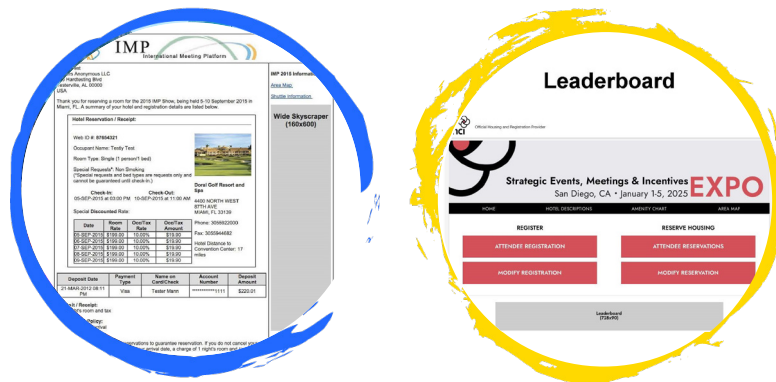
IMP
International Meeting Platform

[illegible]
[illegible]s Anonymous LLC
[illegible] Hardheading Blvd
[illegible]sterville, AL 00000
USA

Thank you for reserving a room for the 2015 IMP Show, being held 5-10 September 2015 in Miami, FL. A summary of your hotel and registration details are listed below.

Hotel Reservation / Receipt:

Web ID #: 97804321

Occupant Name: Testy Test

Room Type: Single (1 person/1 bed)

Special Requests*: Non Smoking
(*Special requests and bed types are requests only and cannot be guaranteed until check-in.)

Check-In: 05-SEP-2015 at 03:00 PM
Check-Out: 10-SEP-2015 at 11:00 AM

Special Discounted Rate:

| Date | Room Rate | Occ/Tax Rate | Occ/Tax Amount |
|---|---|---|---|
| 05-SEP-2015 | $199.00 | 10.00% | $19.90 |
| 06-SEP-2015 | $199.00 | 10.00% | $19.90 |
| 07-SEP-2015 | $199.00 | 10.00% | $19.90 |
| 08-SEP-2015 | $199.00 | 10.00% | $19.90 |
| 09-SEP-2015 | $199.00 | 10.00% | $19.90 |

Doral Golf Resort and Spa
4400 NORTH WEST 87TH AVE
MIAMI, FL 33139

Phone: 3056922000

Fax: 3055944682

Hotel Distance to Convention Center: 17 miles

| Deposit Date | Payment Type | Name on Card/Check | Account Number | Deposit Amount |
|---|---|---|---|---|
| 21-MAR-2012 08:11 PM | Visa | Tester Mann | ***********1111 | $220.01 |

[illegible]t / Receipt:
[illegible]t's room and tax

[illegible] Policy:
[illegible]rival

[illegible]servations to guarantee reservation. If you do not cancel your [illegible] arrival date, a charge of 1 night's room and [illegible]

IMP 2015 Information
Area Map
Shuttle Information

Wide Skyscraper (160x600)

Leaderboard

ICI Official Housing and Registration Provider

Strategic Events, Meetings & Incentives EXPO
San Diego, CA • January 1-5, 2025

HOME
HOTEL DESCRIPTIONS
AMENITY CHART
AREA MAP

REGISTER
ATTENDEE REGISTRATION
MODIFY REGISTRATION

RESERVE HOUSING
ATTENDEE RESERVATIONS
MODIFY RESERVATION

Leaderboard (728x90)